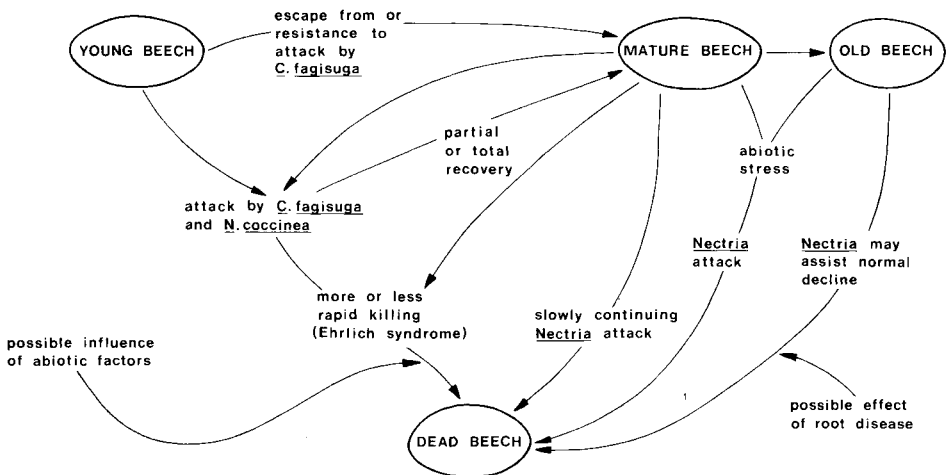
YOUNG BEECH

escape from or resistance to attack by C. fagisuga

MATURE BEECH

OLD BEECH

partial or total recovery

attack by C. fagisuga and N. coccinea

abiotic stress

Nectria attack

Nectria may assist normal decline

more or less rapid killing (Ehrlich syndrome)

slowly continuing Nectria attack

possible influence of abiotic factors

possible effect of root disease

DEAD BEECH